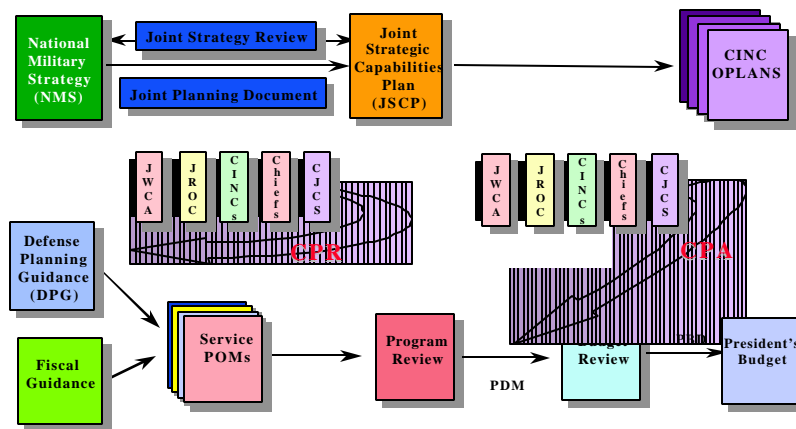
National Military Strategy (NMS)

Joint Strategy Review

Joint Planning Document

Joint Strategic Capabilities Plan (JSCP)

CINC OPLANS

J W C A

J R O C

C I N C s

C h i e f s

C J C S

CPR

J W C A

J R O C

C I N C s

C h i e f s

C J C S

CPA

Defense Planning Guidance (DPG)

Fiscal Guidance

Service POMs

Program Review

PDM

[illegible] Review

PBD

President's Budget